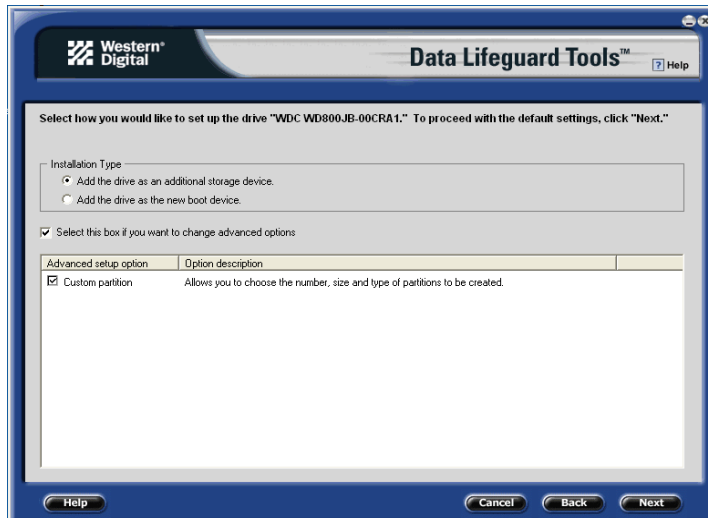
Western Digital

Data Lifeguard Tools™

? Help

Select how you would like to set up the drive "WDC WD800JB-00CRA1." To proceed with the default settings, click "Next."

Installation Type

Add the drive as an additional storage device.

Add the drive as the new boot device.

Select this box if you want to change advanced options

| Advanced setup option | Option description |
|---|---|
| Custom partition | Allows you to choose the number, size and type of partitions to be created. |

Help

Cancel

Back

Next